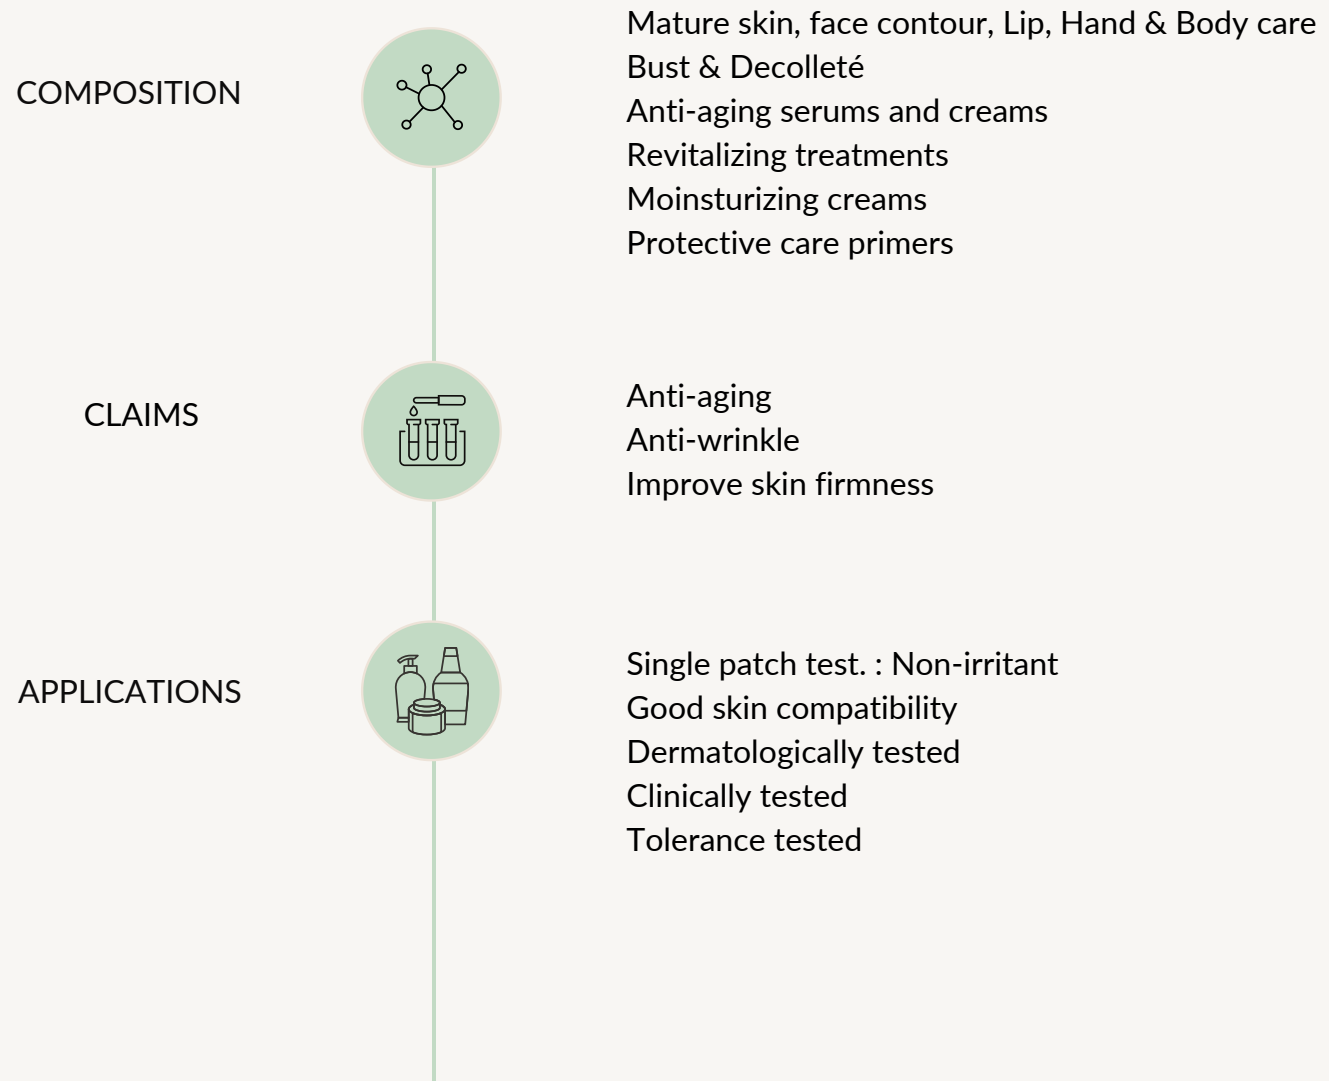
COMPOSITION

Mature skin, face contour, Lip, Hand & Body care
Bust & Decolleté
Anti-aging serums and creams
Revitalizing treatments
Moinsturizing creams
Protective care primers

CLAIMS

Anti-aging
Anti-wrinkle
Improve skin firmness

APPLICATIONS

Single patch test. : Non-irritant
Good skin compatibility
Dermatologically tested
Clinically tested
Tolerance tested